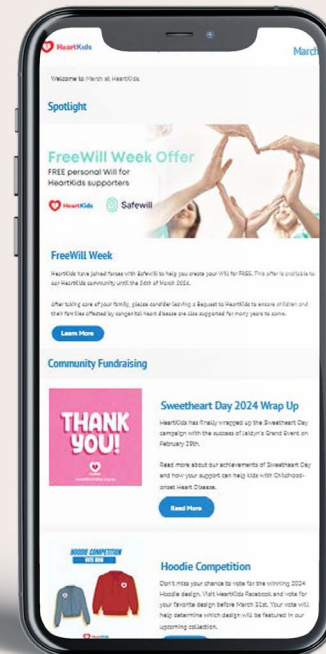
HeartKids

March

Welcome to March at HeartKids.

Spotlight

FreeWill Week Offer

FREE personal Will for HeartKids supporters

HeartKids Safewill

FreeWill Week

HeartKids have joined forces with Safewill to help you create your Will for FREE. This offer is available to our HeartKids community until the 24th of March 2024.

After taking care of your family, please consider leaving a Bequest to HeartKids to ensure children and their families affected by congenital heart disease are also supported for many years to come.

Learn More

Community Fundraising

THANK YOU!

Sweetheart Day 2024 Wrap Up

HeartKids has finally wrapped up the Sweetheart Day campaign with the success of Leilyn's Grand Event on February 29th.

Read more about our achievements of Sweetheart Day and how your support can help kids with Childhood-onset Heart Disease.

Read More

HOODIE COMPETITION VOTE NOW

Hoodie Competition

Don't miss your chance to vote for the winning 2024 Hoodie design. Visit HeartKids Facebook and vote for your favorite design before March 31st. Your vote will help determine which design will be featured in our upcoming collection.

HeartKids